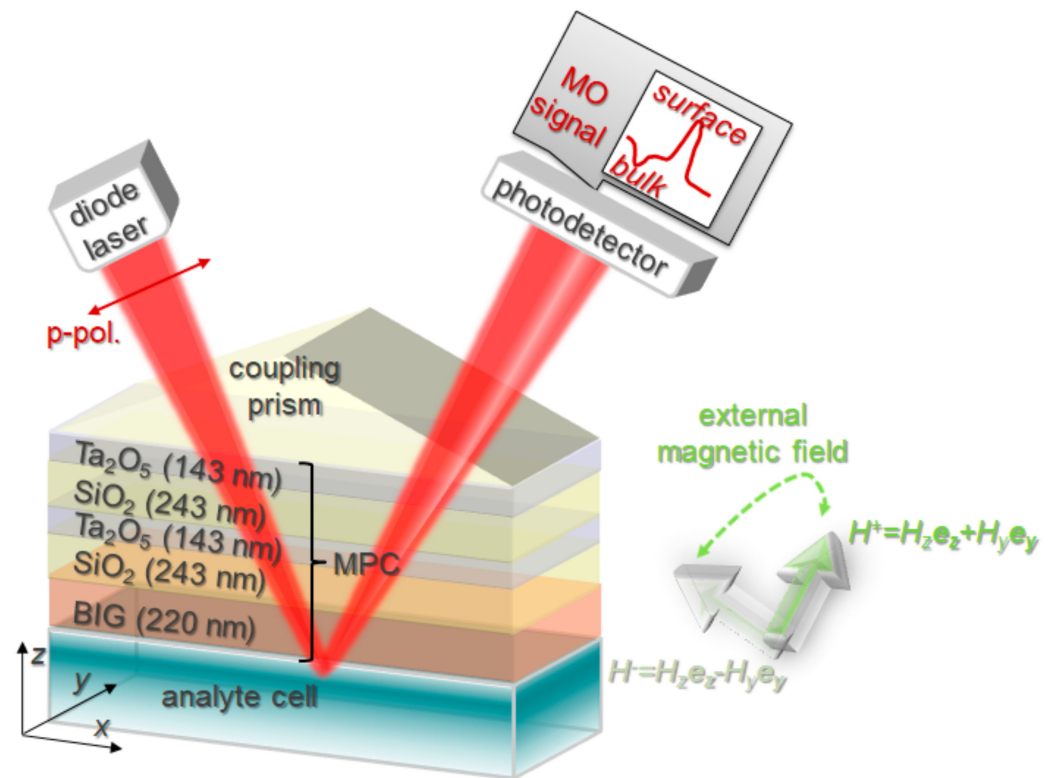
MO signal
surface
bulk
photodetector
diode laser
p-pol.
coupling prism
external magnetic field
$Ta_2O_5$ (143 nm)
$SiO_2$ (243 nm)
$Ta_2O_5$ (143 nm)
$SiO_2$ (243 nm)
MPC
BIG (220 nm)
$H^+=H_z\mathbf{e}_z+H_y\mathbf{e}_y$
$H^-=H_z\mathbf{e}_z-H_y\mathbf{e}_y$
z
y
x
analyte cell